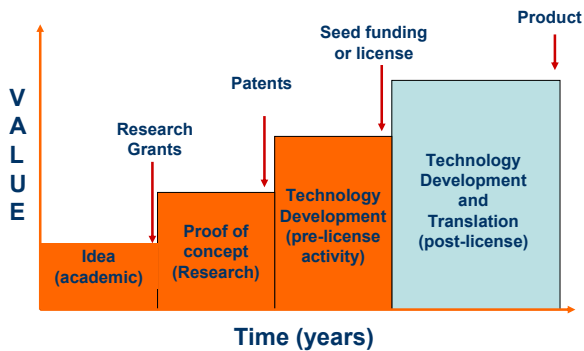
VALUE

Research Grants

Patents

Seed funding or license

Product

Idea (academic)

Proof of concept (Research)

Technology Development (pre-license activity)

Technology Development and Translation (post-license)

Time (years)